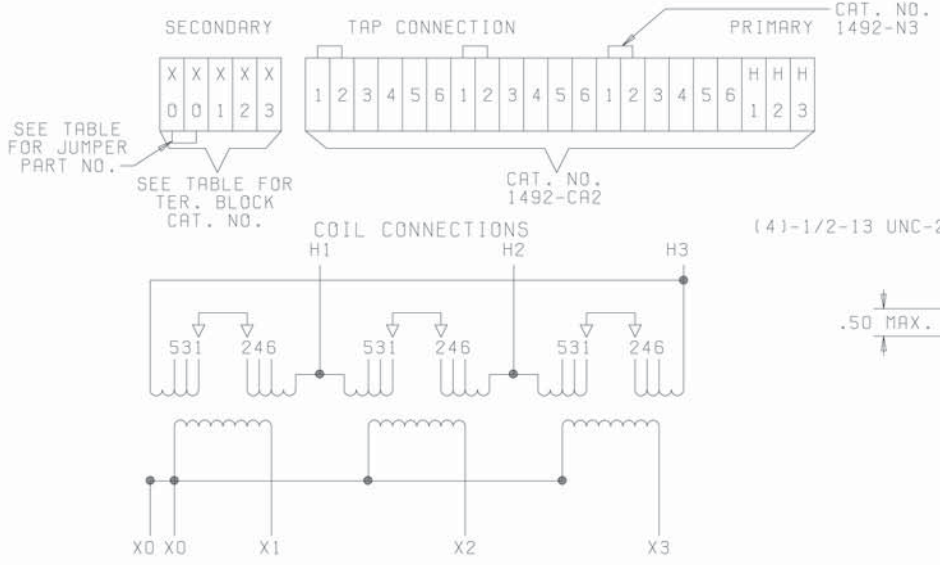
SECONDARY

TAP CONNECTION

CAT. NO. 1492-N3

PRIMARY

| X 0 | X 0 | X 1 | X 2 | X 3 |
|---|---|---|---|---|

| 1 | 2 | 3 | 4 | 5 | 6 | 1 | 2 | 3 | 4 | 5 | 6 | 1 | 2 | 3 | 4 | 5 | 6 | H 1 | H 2 | H 3 |
|---|---|---|---|---|---|---|---|---|---|---|---|---|---|---|---|---|---|---|---|---|

SEE TABLE FOR JUMPER PART NO.

SEE TABLE FOR TER. BLOCK CAT. NO.

CAT. NO. 1492-CA2

(4)-1/2-13 UNC-2

COIL CONNECTIONS

H1

H2

H3

.50 MAX.

531 246

531 246

531 246

X0 X0

X1

X2

X3